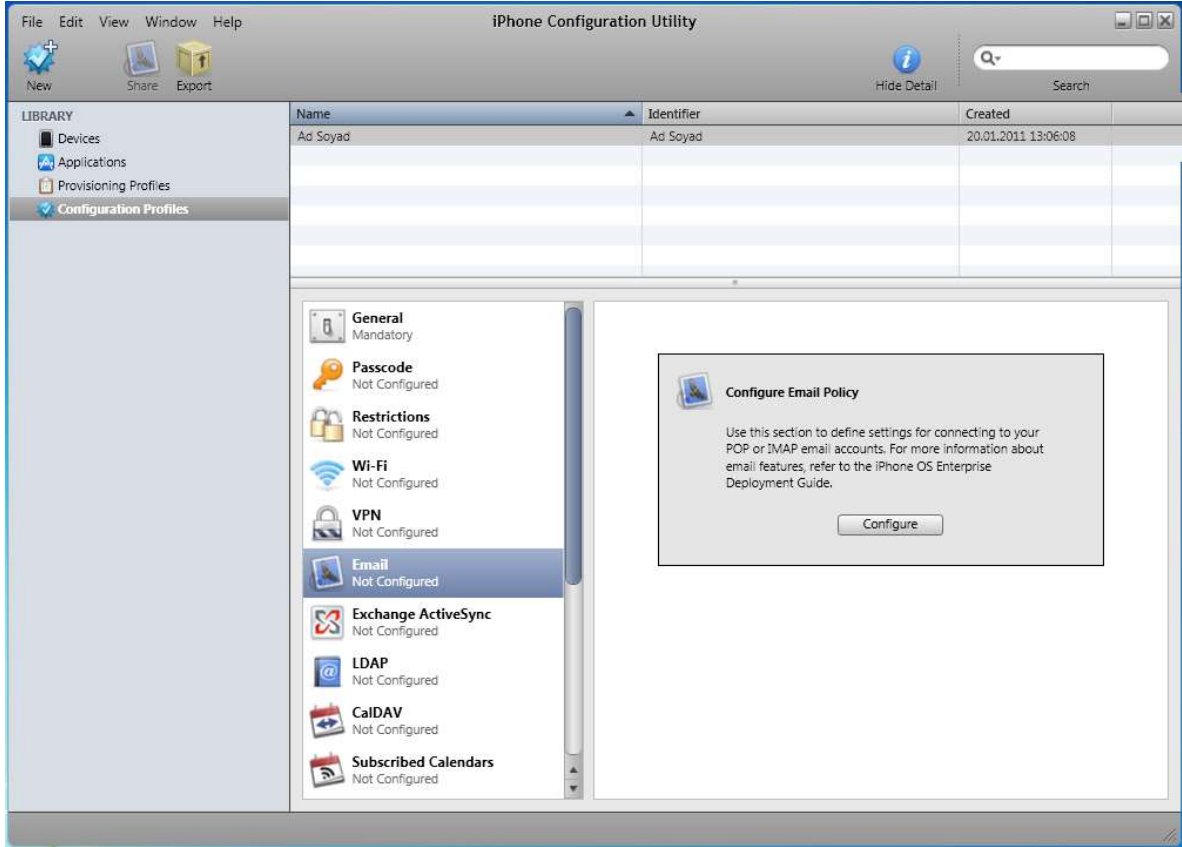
File Edit View Window Help

iPhone Configuration Utility

New Share Export

Hide Detail

Search

LIBRARY
Devices
Applications
Provisioning Profiles
Configuration Profiles

| Name | Identifier | Created |
|---|---|---|
| Ad Soyad | Ad Soyad | 20.01.2011 13:06:08 |

General
Mandatory

Passcode
Not Configured

Restrictions
Not Configured

Wi-Fi
Not Configured

VPN
Not Configured

Email
Not Configured

Exchange ActiveSync
Not Configured

LDAP
Not Configured

CalDAV
Not Configured

Subscribed Calendars
Not Configured

Configure Email Policy

Use this section to define settings for connecting to your POP or IMAP email accounts. For more information about email features, refer to the iPhone OS Enterprise Deployment Guide.

Configure